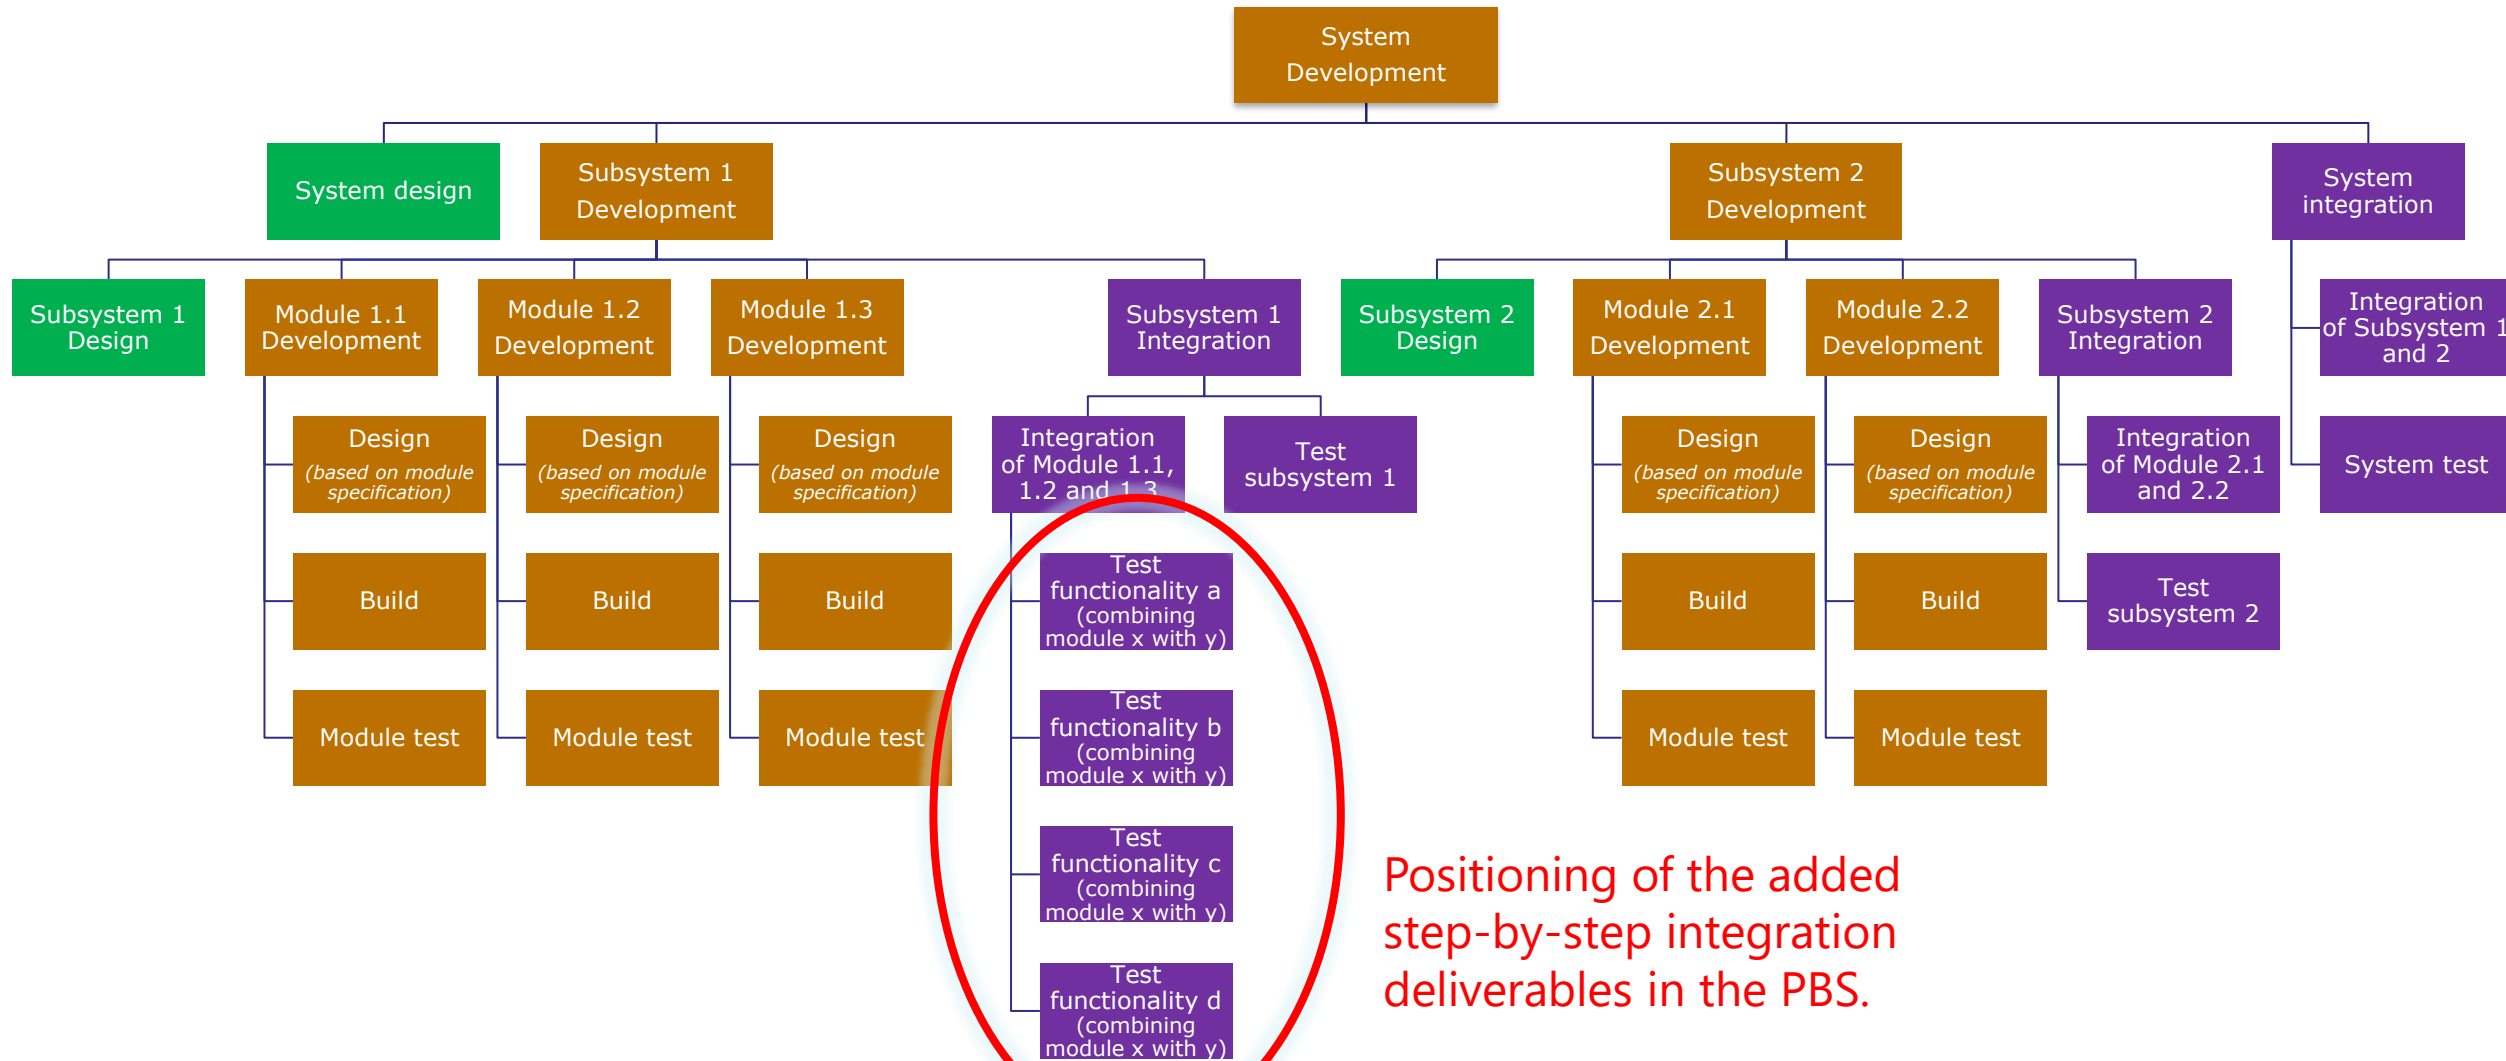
System Development

System design

Subsystem 1 Development

Subsystem 2 Development

System integration

Subsystem 1 Design

Module 1.1 Development

Design (based on module specification)

Build

Module test

Module 1.2 Development

Design (based on module specification)

Build

Module test

Module 1.3 Development

Design (based on module specification)

Build

Module test

Subsystem 1 Integration

Integration of Module 1.1, 1.2 and 1.3

Test functionality a (combining module x with y)

Test functionality b (combining module x with y)

Test functionality c (combining module x with y)

Test functionality d (combining module x with y)

Test subsystem 1

Subsystem 2 Design

Module 2.1 Development

Design (based on module specification)

Build

Module test

Module 2.2 Development

Design (based on module specification)

Build

Module test

Subsystem 2 Integration

Integration of Module 2.1 and 2.2

Test subsystem 2

Integration of Subsystem 1 and 2

System test

Positioning of the added step-by-step integration deliverables in the PBS.